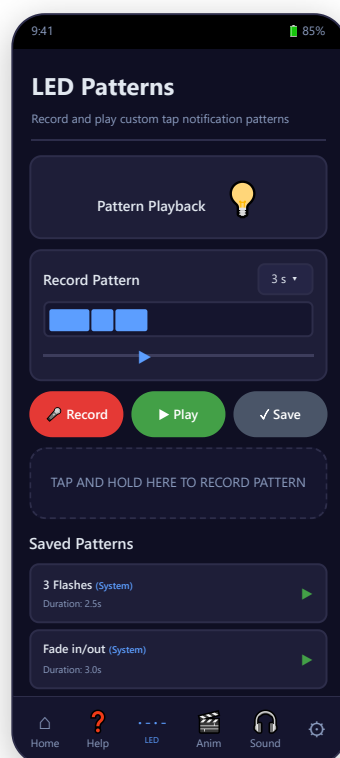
9:41

85%

LED Patterns

Record and play custom tap notification patterns

Pattern Playback

Record Pattern

3 s ▾

Record

▶ Play

✓ Save

TAP AND HOLD HERE TO RECORD PATTERN

Saved Patterns

3 Flashes (System)

Duration: 2.5s

Fade in/out (System)

Duration: 3.0s

Home

Help

LED

Anim

Sound